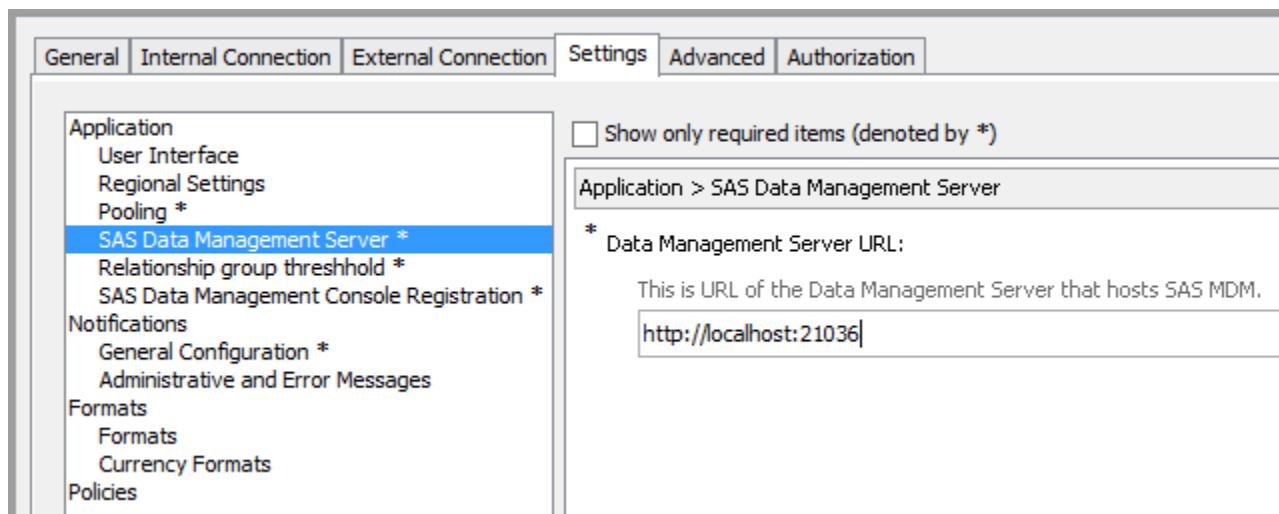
General | Internal Connection | External Connection | Settings | Advanced | Authorization

Application
User Interface
Regional Settings
Pooling *
SAS Data Management Server *
Relationship group threshhold *
SAS Data Management Console Registration *
Notifications
General Configuration *
Administrative and Error Messages
Formats
Formats
Currency Formats
Policies

Show only required items (denoted by *)

Application > SAS Data Management Server

* Data Management Server URL:

This is URL of the Data Management Server that hosts SAS MDM.

http://localhost:21036